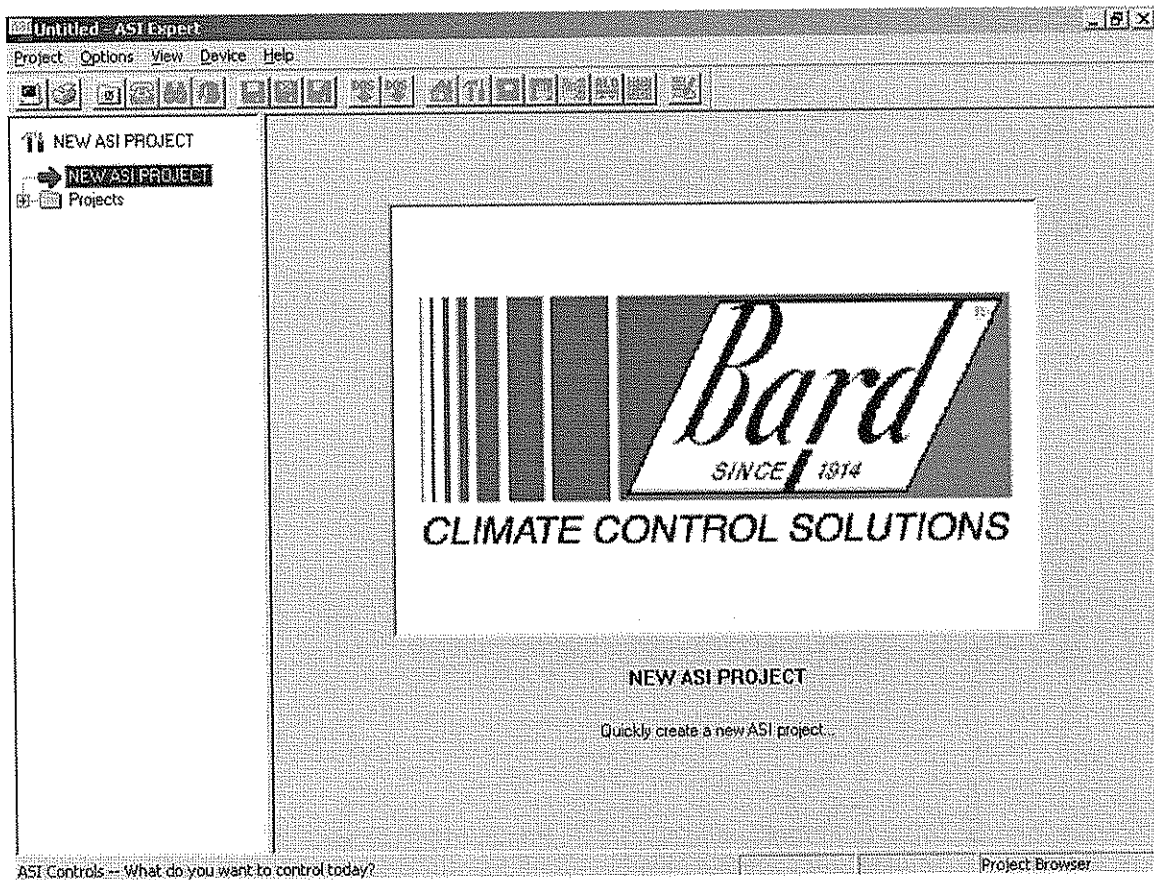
Untitled - ASI Expert

Project Options View Device Help

NEW ASI PROJECT

NEW ASI PROJECT
Projects

Bard
SINCE 1914
CLIMATE CONTROL SOLUTIONS

NEW ASI PROJECT

Quickly create a new ASI project...

ASI Controls -- What do you want to control today?

Project Browser